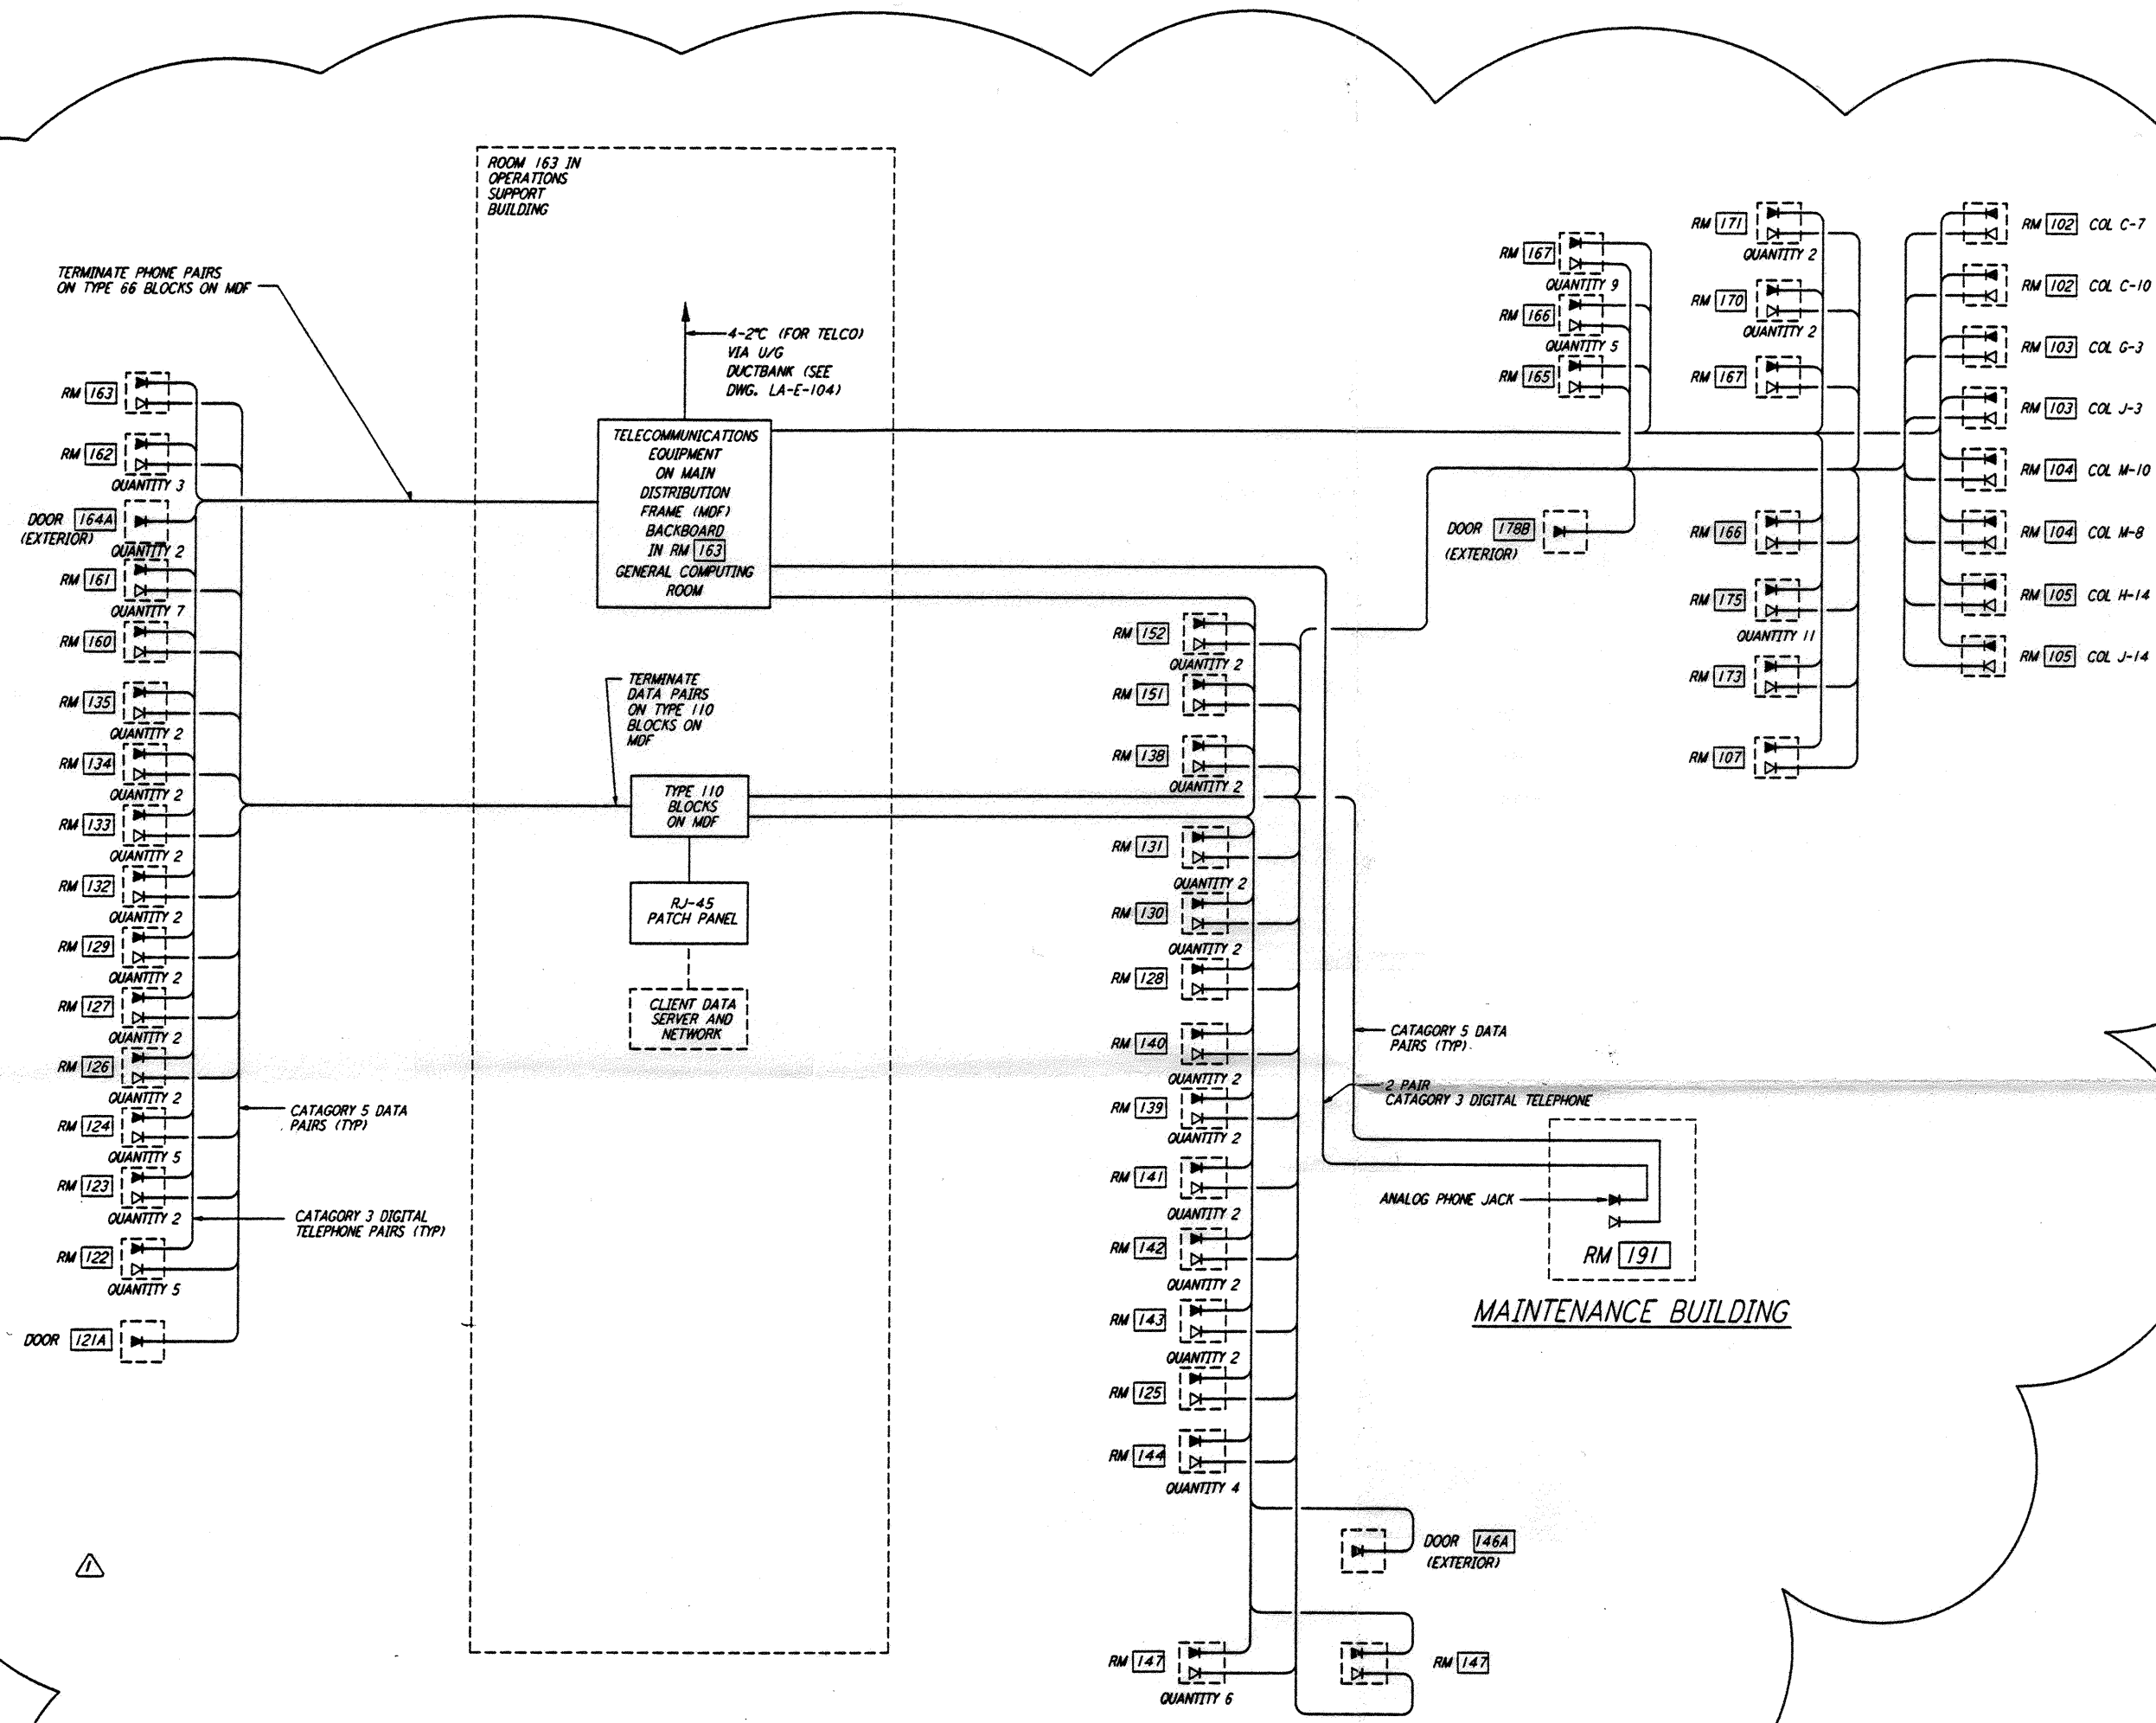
ROOM 163 IN OPERATIONS SUPPORT BUILDING

TERMINATE PHONE PAIRS ON TYPE 66 BLOCKS ON MDF

4-2"C (FOR TELCO) VIA U/G DUCTBANK (SEE DWG. LA-E-104)

TELECOMMUNICATIONS EQUIPMENT ON MAIN DISTRIBUTION FRAME (MDF) BACKBOARD IN RM 163 GENERAL COMPUTING ROOM

RM 163
RM 162
QUANTITY 3
DOOR 164A (EXTERIOR)
QUANTITY 2
RM 161
QUANTITY 7
RM 160
RM 135
QUANTITY 2
RM 134
QUANTITY 2
RM 133
QUANTITY 2
RM 132
QUANTITY 2
RM 129
QUANTITY 2
RM 127
QUANTITY 2
RM 126
QUANTITY 2
RM 124
QUANTITY 5
RM 123
QUANTITY 2
RM 122
QUANTITY 5
DOOR 121A

CATAGORY 5 DATA PAIRS (TYP)

CATAGORY 3 DIGITAL TELEPHONE PAIRS (TYP)

TERMINATE DATA PAIRS ON TYPE 110 BLOCKS ON MDF

TYPE 110 BLOCKS ON MDF

RJ-45 PATCH PANEL

CLIENT DATA SERVER AND NETWORK

RM 167
QUANTITY 9
RM 166
QUANTITY 5
RM 165

RM 171
QUANTITY 2
RM 170
QUANTITY 2
RM 167

RM 102 COL C-7
RM 102 COL C-10
RM 103 COL G-3
RM 103 COL J-3
RM 104 COL M-10
RM 104 COL M-8
RM 105 COL H-14
RM 105 COL J-14

DOOR 178B (EXTERIOR)

RM 166
RM 175
QUANTITY 11
RM 173
RM 107

RM 152
QUANTITY 2
RM 151
RM 138
QUANTITY 2
RM 131
QUANTITY 2
RM 130
QUANTITY 2
RM 128
RM 140
QUANTITY 2
RM 139
QUANTITY 2
RM 141
QUANTITY 2
RM 142
QUANTITY 2
RM 143
QUANTITY 2
RM 125
RM 144
QUANTITY 4
RM 147
QUANTITY 6

CATAGORY 5 DATA PAIRS (TYP)

2 PAIR CATAGORY 3 DIGITAL TELEPHONE

ANALOG PHONE JACK

RM 191

MAINTENANCE BUILDING

DOOR 146A (EXTERIOR)

RM 147

1